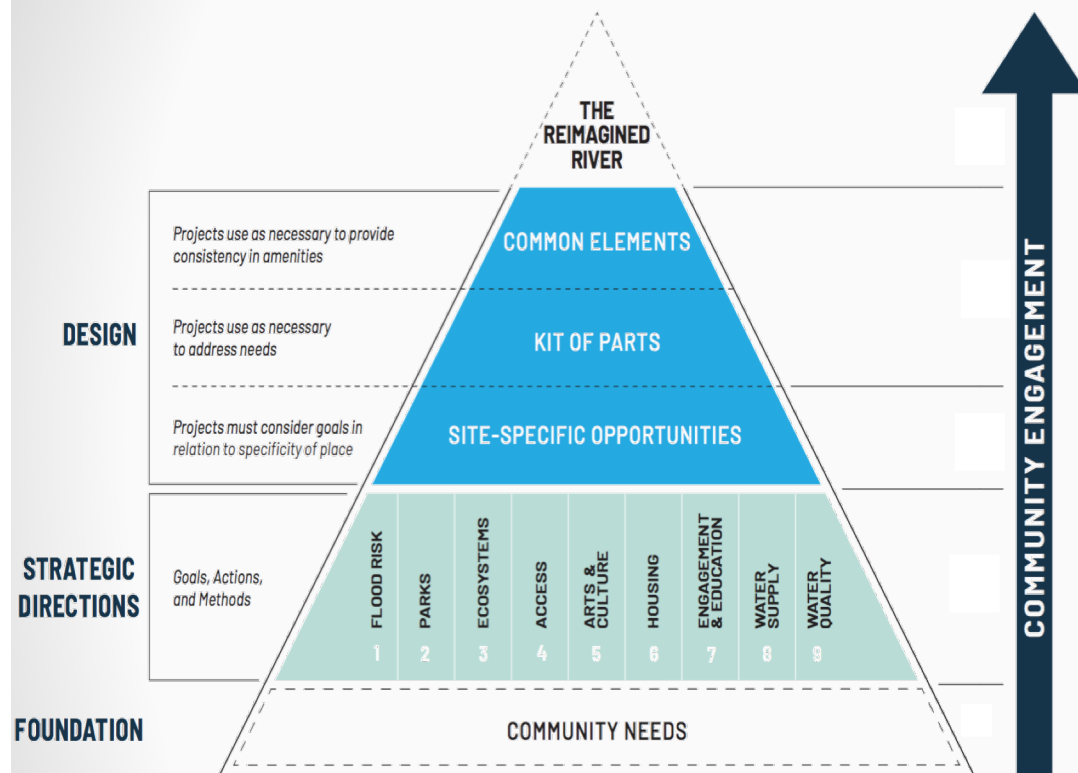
THE REIMAGINED RIVER

DESIGN

Projects use as necessary to provide consistency in amenities

COMMON ELEMENTS

Projects use as necessary to address needs

KIT OF PARTS

Projects must consider goals in relation to specificity of place

SITE-SPECIFIC OPPORTUNITIES

STRATEGIC DIRECTIONS

Goals, Actions, and Methods

FLOOD RISK 1

PARKS 2

ECOSYSTEMS 3

ACCESS 4

ARTS & CULTURE 5

HOUSING 6

ENGAGEMENT & EDUCATION 7

WATER SUPPLY 8

WATER QUALITY 9

FOUNDATION

COMMUNITY NEEDS

COMMUNITY ENGAGEMENT